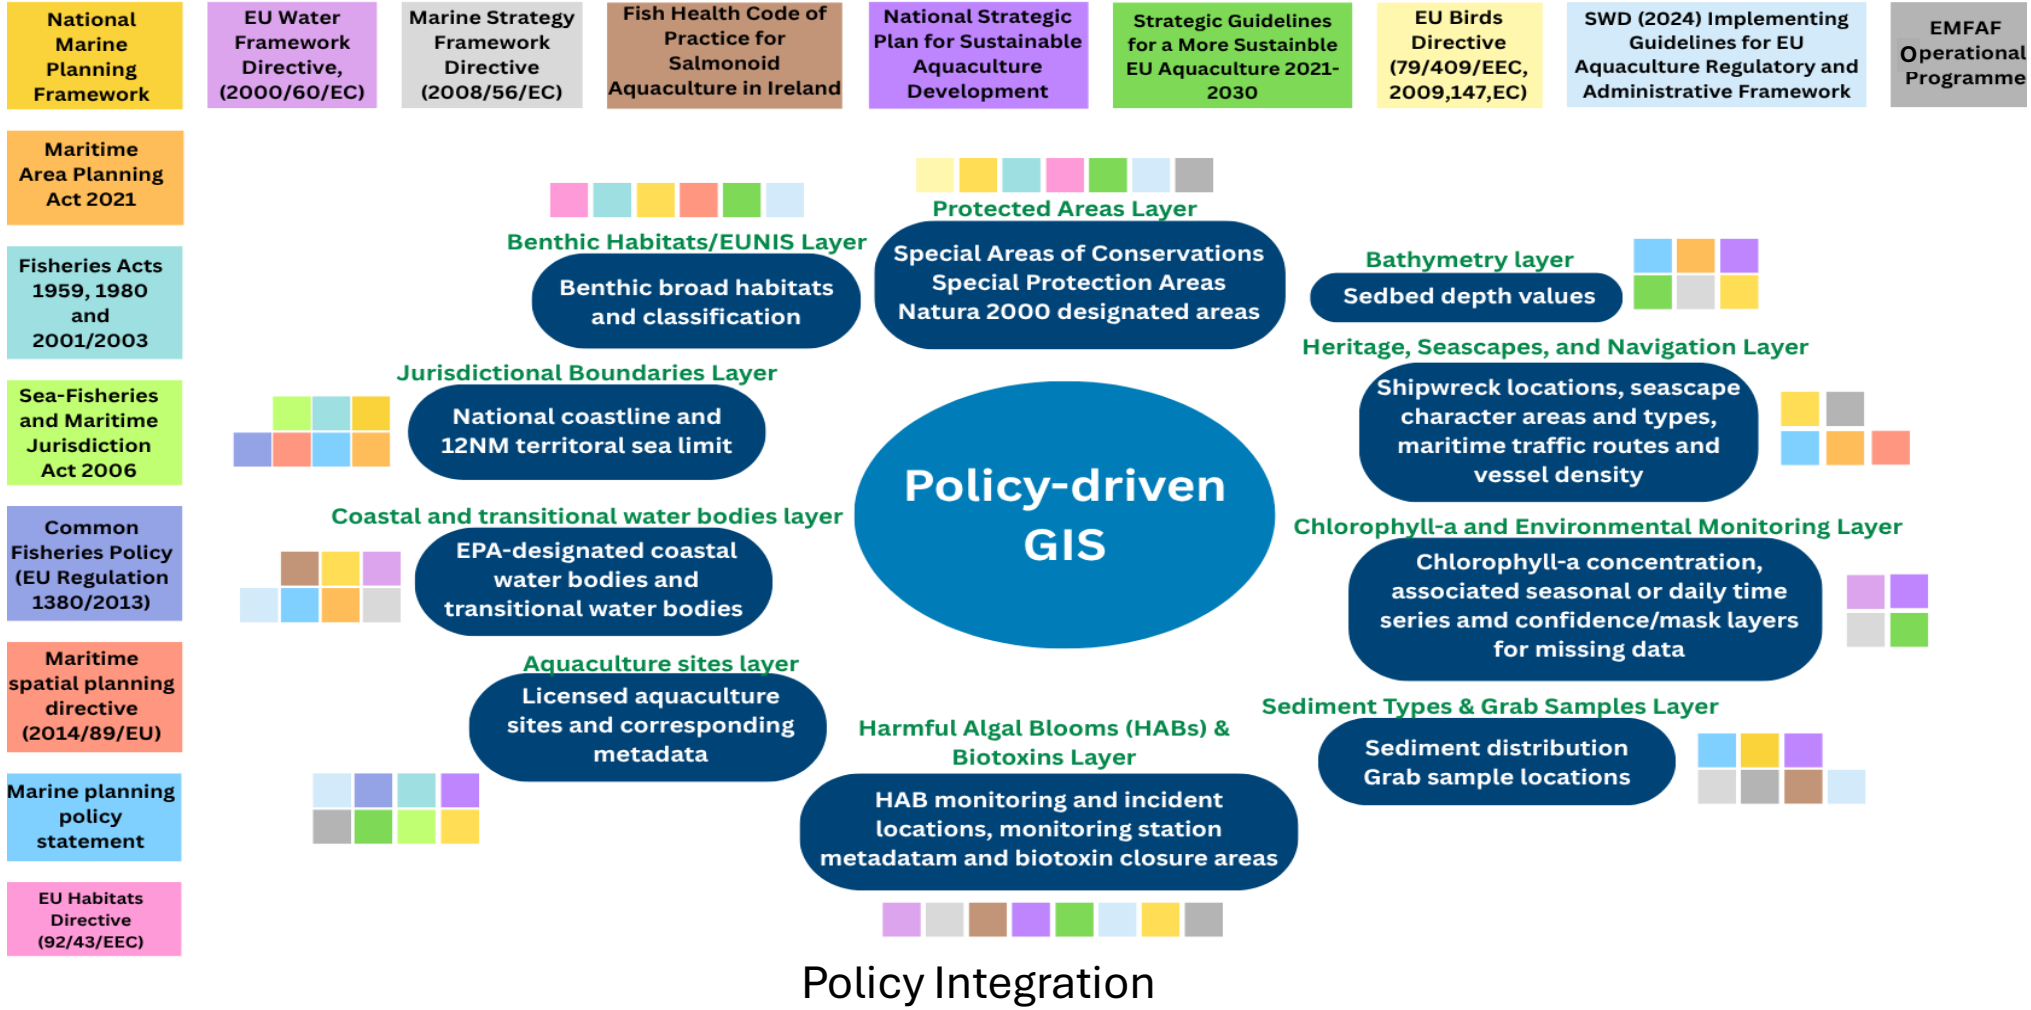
National Marine Planning Framework

EU Water Framework Directive, (2000/60/EC)

Marine Strategy Framework Directive (2008/56/EC)

Fish Health Code of Practice for Salmonoid Aquaculture in Ireland

National Strategic Plan for Sustainable Aquaculture Development

Strategic Guidelines for a More Sustainble EU Aquaculture 2021-2030

EU Birds Directive (79/409/EEC, 2009,147,EC)

SWD (2024) Implementing Guidelines for EU Aquaculture Regulatory and Administrative Framework

EMFAF Operational Programme

Maritime Area Planning Act 2021

Fisheries Acts 1959, 1980 and 2001/2003

Sea-Fisheries and Maritime Jurisdiction Act 2006

Common Fisheries Policy (EU Regulation 1380/2013)

Maritime spatial planning directive (2014/89/EU)

Marine planning policy statement

EU Habitats Directive (92/43/EEC)

Benthic Habitats/EUNIS Layer
Benthic broad habitats and classification

Protected Areas Layer
Special Areas of Conservations
Special Protection Areas
Natura 2000 designated areas

Bathymetry layer
Sedbed depth values

Jurisdictional Boundaries Layer
National coastline and 12NM territoral sea limit

Heritage, Seascapes, and Navigation Layer
Shipwreck locations, seascape character areas and types, maritime traffic routes and vessel density

Policy-driven GIS

Coastal and transitional water bodies layer
EPA-designated coastal water bodies and transitional water bodies

Chlorophyll-a and Environmental Monitoring Layer
Chlorophyll-a concentration, associated seasonal or daily time series amd confidence/mask layers for missing data

Aquaculture sites layer
Licensed aquaculture sites and corresponding metadata

Sediment Types & Grab Samples Layer
Sediment distribution
Grab sample locations

Harmful Algal Blooms (HABs) & Biotoxins Layer
HAB monitoring and incident locations, monitoring station metadatam and biotoxin closure areas

Policy Integration